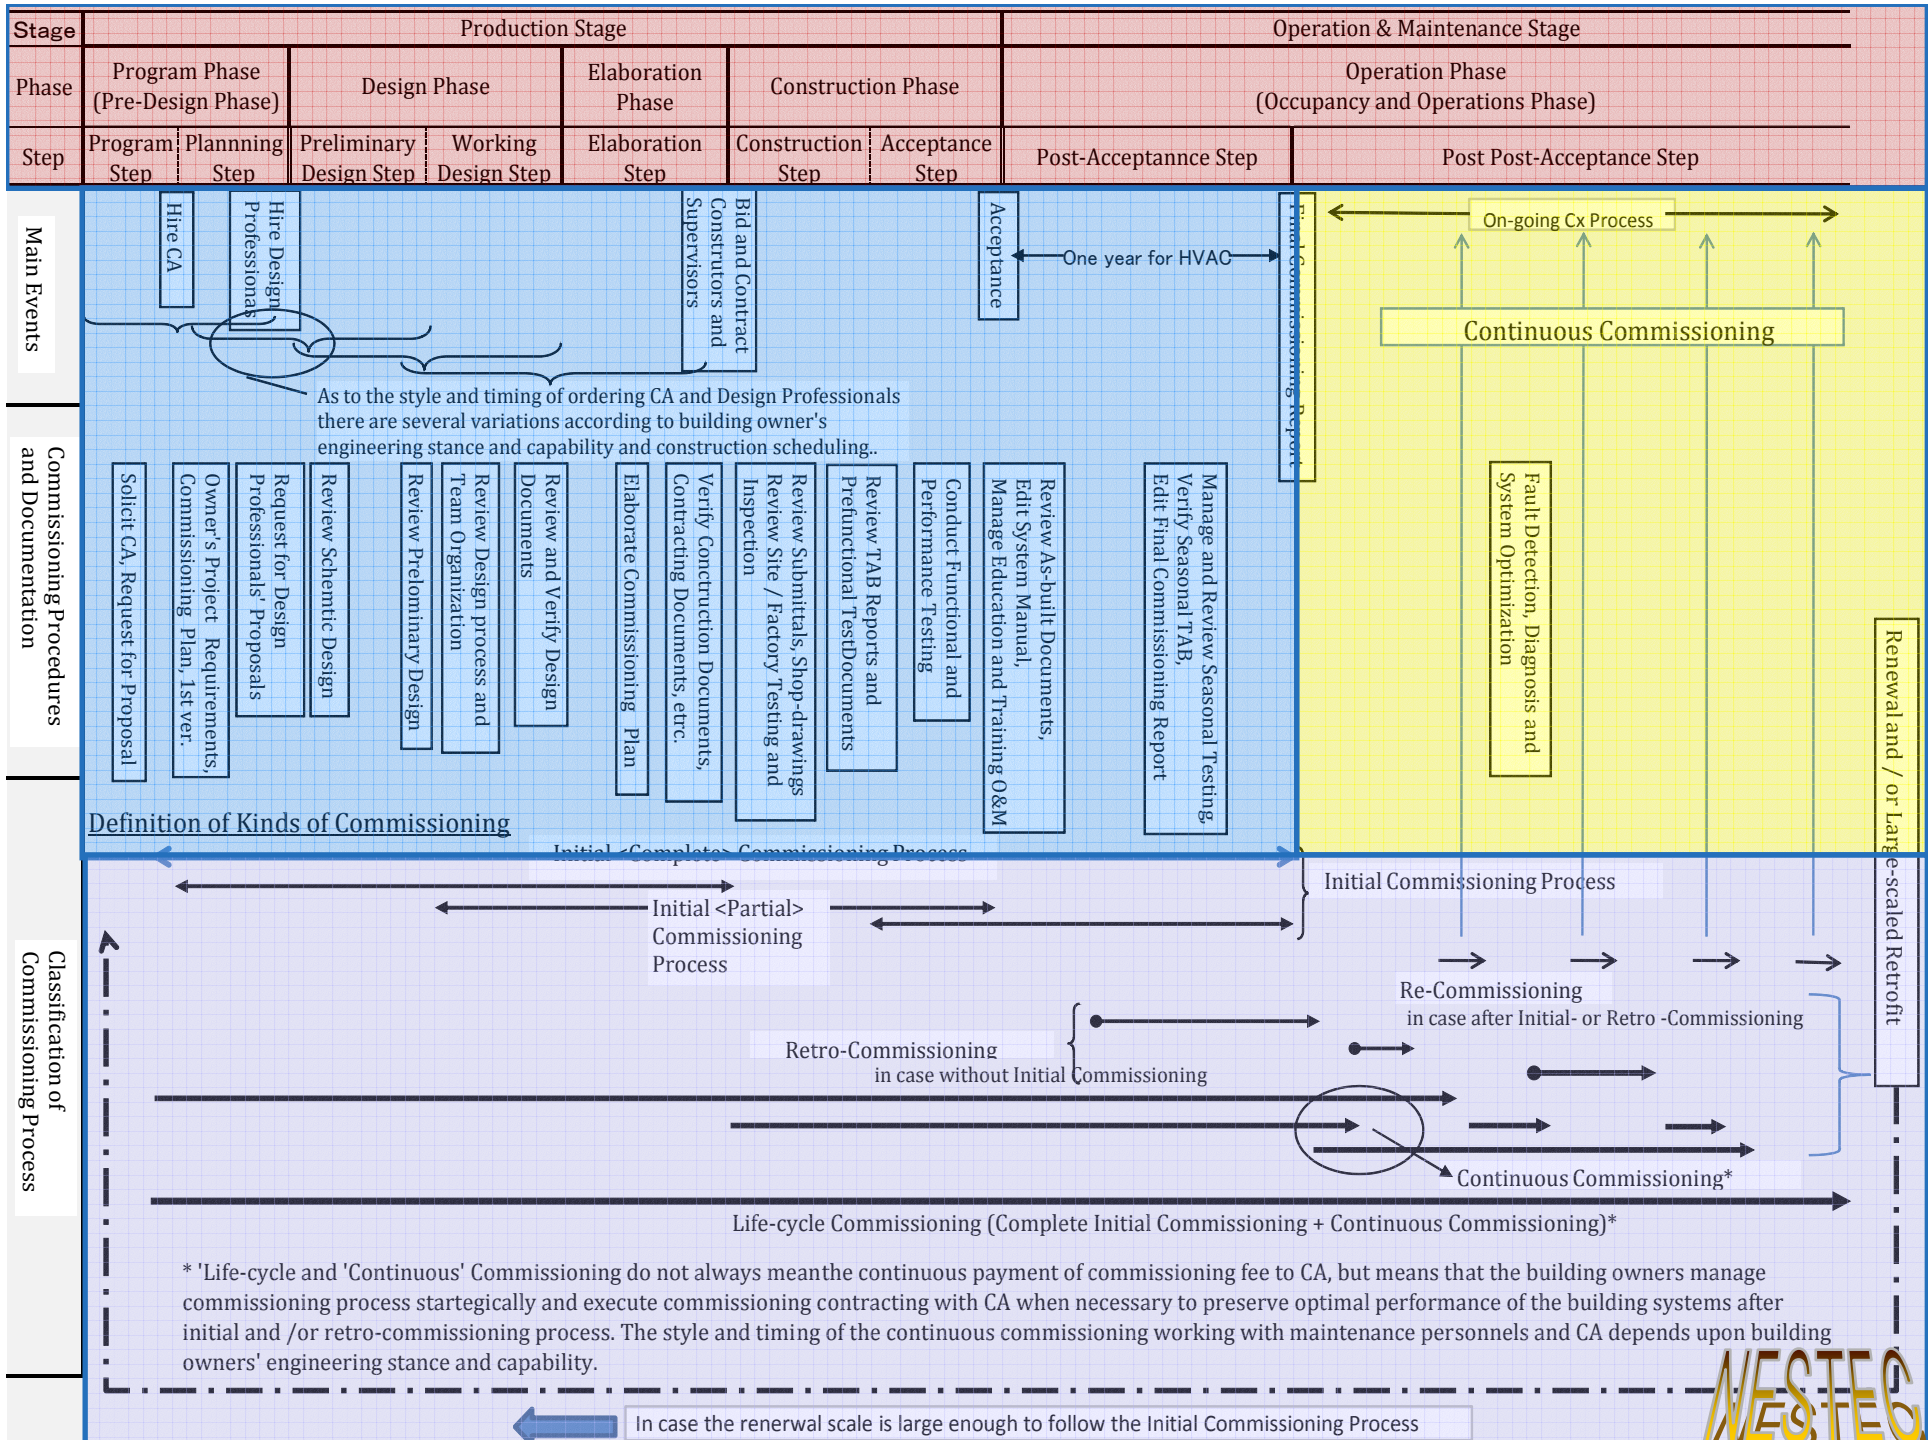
| Stage | Production Stage | | | | | | | | Operation & Maintenance Stage | |
|---|---|---|---|---|---|---|---|---|---|---|
| Phase | Program Phase (Pre-Design Phase) | | Design Phase | | Elaboration Phase | Construction Phase | | | Operation Phase (Occupancy and Operations Phase) | |
| Step | Program Step | Plannning Step | Preliminary Design Step | Working Design Step | Elaboration Step | Construction Step | Acceptance Step | | Post-Acceptannce Step | Post Post-Acceptance Step |

Main Events

Hire CA

Hire Design Professionals

Bid and Contract Construtors and Supervisors

Acceptance

One year for HVAC

Final Commissioning Report

On-going Cx Process

Continuous Commissioning

As to the style and timing of ordering CA and Design Professionals there are several variations according to building owner's engineering stance and capability and construction scheduling..

Commissioning Procedures and Documentation

Solicit CA, Request for Proposal

Owner's Project Requirements, Commissioning Plan, 1st ver.

Request for Design Professionals' Proposals

Review Schematic Design

Review Prelominary Design

Review Design process and Team Organization

Review and Verify Design Documents

Elaborate Commissioning Plan

Verify Conctruction Documents, Contracting Documents, etrc.

Review Submittals, Shop-drawings Review Site / Factory Testing and Inspection

Review TAB Reports and Prefunctional TestDocuments

Conduct Functional and Performance Testing

Review As-built Documents, Edit System Manual, Manage Education and Training O&M

Manage and Review Seasonal Testing, Verify Seasonal TAB, Edit Final Commissioning Report

Fault Detection, Diagnosis and System Optimization

Renewal and / or Large-scaled Retrofit

Definition of Kinds of Commissioning

Initial <Complete> Commissioning Process

Initial Commissioning Process

Initial <Partial> Commissioning Process

Classification of Commissioning Process

Re-Commissioning
in case after Initial- or Retro -Commissioning

Retro-Commissioning
in case without Initial Commissioning

Continuous Commissioning*

Life-cycle Commissioning (Complete Initial Commissioning + Continuous Commissioning)*

* 'Life-cycle and 'Continuous' Commissioning do not always meanthe continuous payment of commissioning fee to CA, but means that the building owners manage commissioning process startegically and execute commissioning contracting with CA when necessary to preserve optimal performance of the building systems after initial and /or retro-commissioning process. The style and timing of the continuous commissioning working with maintenance personnels and CA depends upon building owners' engineering stance and capability.

In case the renerwal scale is large enough to follow the Initial Commissioning Process

NESTEC